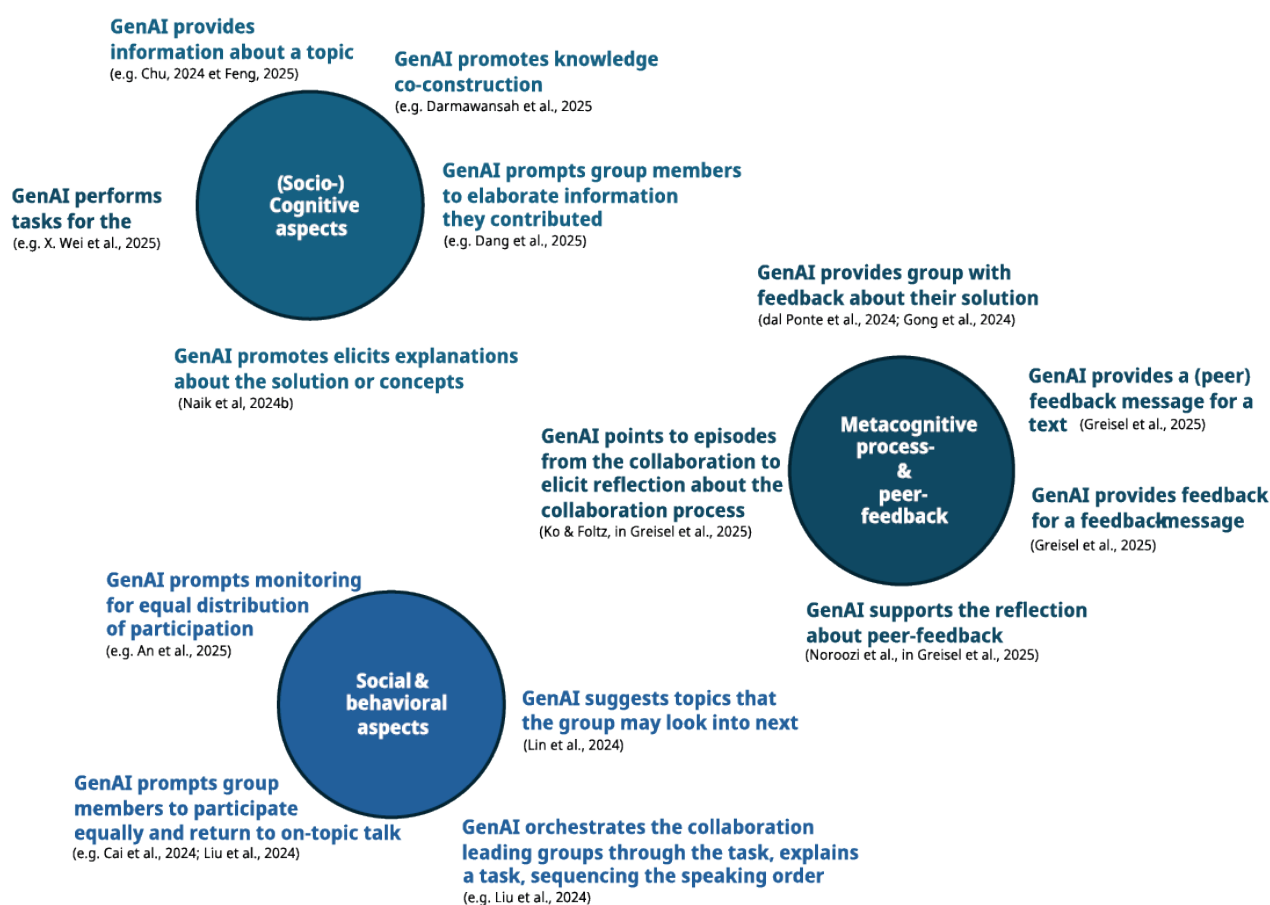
GenAI provides information about a topic
(e.g. Chu, 2024 et Feng, 2025)

GenAI promotes knowledge co-construction
(e.g. Darmawansah et al., 2025

GenAI performs tasks for the
(e.g. X. Wei et al., 2025)

(Socio-) Cognitive aspects

GenAI prompts group members to elaborate information they contributed
(e.g. Dang et al., 2025)

GenAI promotes elicits explanations about the solution or concepts
(Naik et al, 2024b)

GenAI provides group with feedback about their solution
(dal Ponte et al., 2024; Gong et al., 2024)

GenAI provides a (peer) feedback message for a text (Greisel et al., 2025)

GenAI points to episodes from the collaboration to elicit reflection about the collaboration process
(Ko & Foltz, in Greisel et al., 2025)

Metacognitive process- & peer-feedback

GenAI provides feedback for a feedback-message
(Greisel et al., 2025)

GenAI supports the reflection about peer-feedback
(Noroozi et al., in Greisel et al., 2025)

GenAI prompts monitoring for equal distribution of participation
(e.g. An et al., 2025)

Social & behavioral aspects

GenAI suggests topics that the group may look into next
(Lin et al., 2024)

GenAI prompts group members to participate equally and return to on-topic talk
(e.g. Cai et al., 2024; Liu et al., 2024)

GenAI orchestrates the collaboration leading groups through the task, explains a task, sequencing the speaking order
(e.g. Liu et al., 2024)